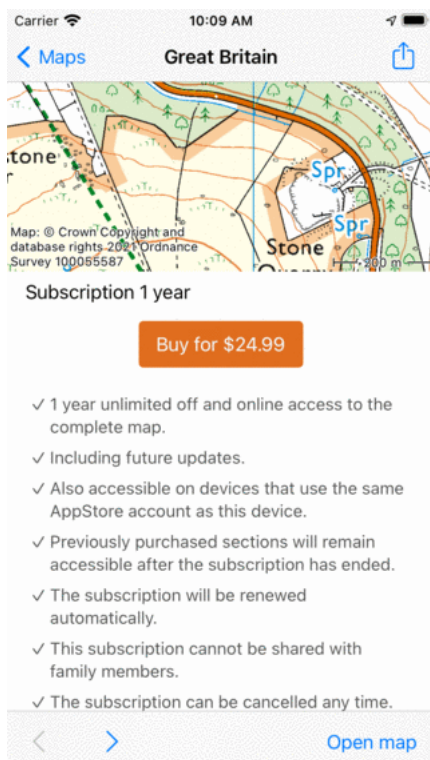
Carrier 10:09 AM

Maps Great Britain

stone
Spr
Spr
Stone
Map: © Crown Copyright and database rights 2021 Ordnance Survey 100055587
200 m

Subscription 1 year

Buy for $24.99

✓ 1 year unlimited off and online access to the complete map.

✓ Including future updates.

✓ Also accessible on devices that use the same AppStore account as this device.

✓ Previously purchased sections will remain accessible after the subscription has ended.

✓ The subscription will be renewed automatically.

✓ This subscription cannot be shared with family members.

✓ The subscription can be cancelled any time.

Open map